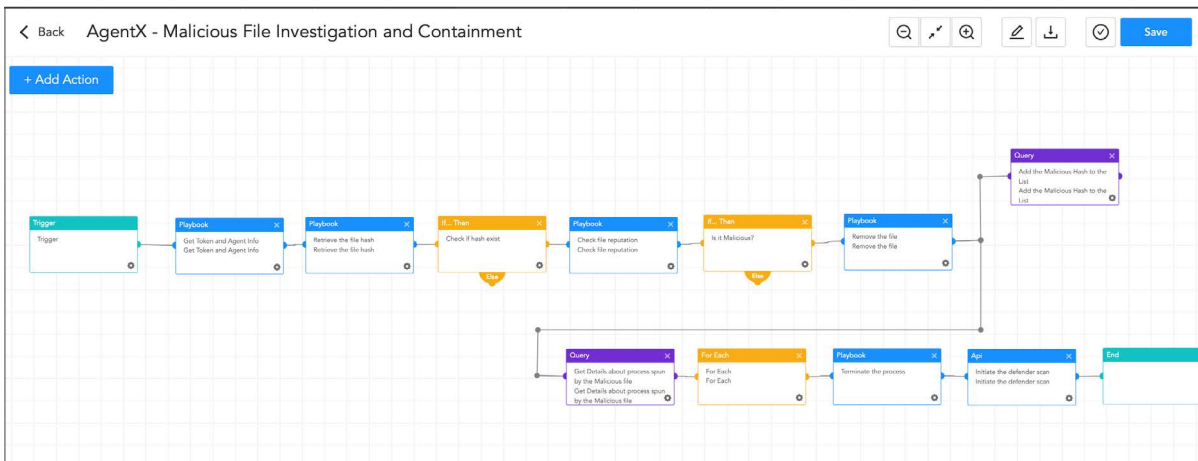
Back AgentX - Malicious File Investigation and Containment

Save

+ Add Action

Trigger
Trigger

Playbook
Get Token and Agent Info
Get Token and Agent Info

Playbook
Retrieve the file hash
Retrieve the file hash

If... Then
Check if hash exist
Else

Playbook
Check file reputation
Check file reputation

If... Then
Is it Malicious?
Else

Playbook
Remove the file
Remove the file

Query
Add the Malicious Hash to the List
Add the Malicious Hash to the List

Query
Get Details about process spun by the Malicious file
Get Details about process spun by the Malicious file

For Each
For Each
For Each

Playbook
Terminate the process

Api
Initiate the defender scan
Initiate the defender scan

End